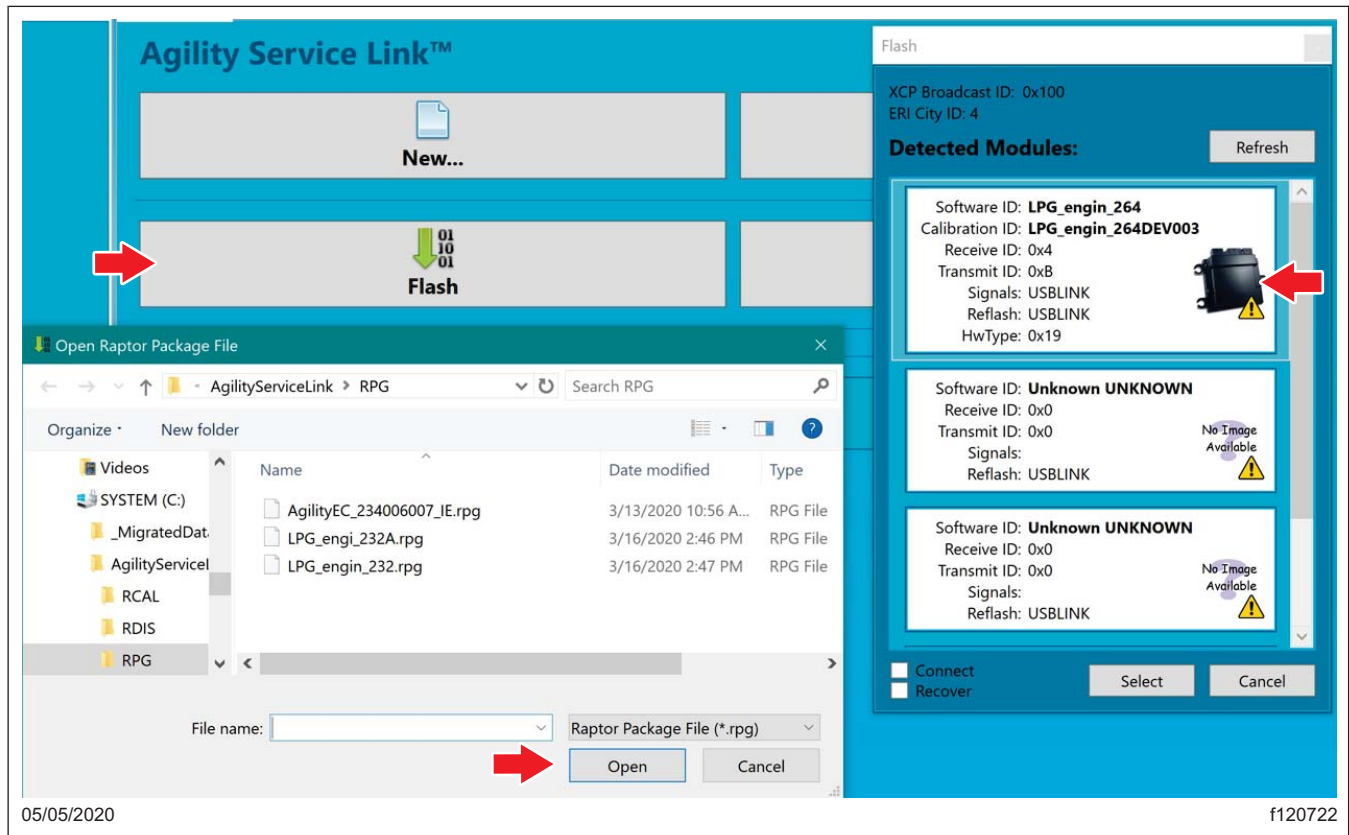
Agility Service Link™

New...

Flash

Flash

XCP Broadcast ID: 0x100
ERI City ID: 4

Detected Modules:

Refresh

Software ID: LPG_engin_264
Calibration ID: LPG_engin_264DEV003
Receive ID: 0x4
Transmit ID: 0xB
Signals: USBLINK
Reflash: USBLINK
HwType: 0x19

Software ID: Unknown UNKNOWN
Receive ID: 0x0
Transmit ID: 0x0
Signals:
Reflash: USBLINK
No Image Available

Software ID: Unknown UNKNOWN
Receive ID: 0x0
Transmit ID: 0x0
Signals:
Reflash: USBLINK
No Image Available

Connect
Recover
Select
Cancel

Open Raptor Package File

AgilityServiceLink > RPG
Search RPG

Organize
New folder

Videos
SYSTEM (C:)
_MigratedDat
AgilityServiceI
RCAL
RDIS
RPG

| Name | Date modified | Type |
|---|---|---|
| AgilityEC_234006007_IE.rpg | 3/13/2020 10:56 A... | RPG File |
| LPG_engi_232A.rpg | 3/16/2020 2:46 PM | RPG File |
| LPG_engin_232.rpg | 3/16/2020 2:47 PM | RPG File |

File name:
Raptor Package File (*.rpg)
Open
Cancel

05/05/2020
f120722